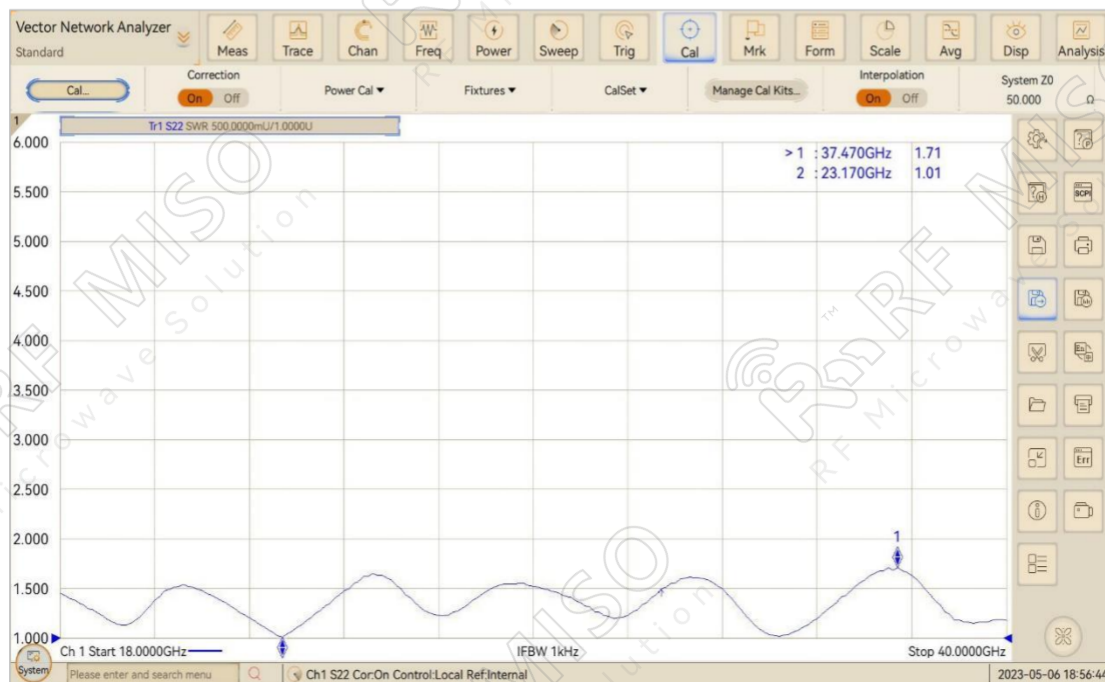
Vector Network Analyzer
Standard

Meas Trace Chan Freq Power Sweep Trig Cal Mrk Form Scale Avg Disp Analysis

Cal...
Correction
On Off
Power Cal ▼
Fixtures ▼
CalSet ▼
Manage Cal Kits...
Interpolation
On Off
System Z0
50.000 Ω

1
Tr1 S22 SWR 500.0000mU/1.0000U

6.000
5.500
5.000
4.500
4.000
3.500
3.000
2.500
2.000
1.500
1.000

> 1 : 37.470GHz 1.71
2 : 23.170GHz 1.01

1

Ch 1 Start 18.0000GHz
IFBW 1kHz
Stop 40.0000GHz

System
Please enter and search menu
Ch1 S22 Cor:On Control:Local Ref:Internal
2023-05-06 18:56:4

RF MISO Microwave Solution